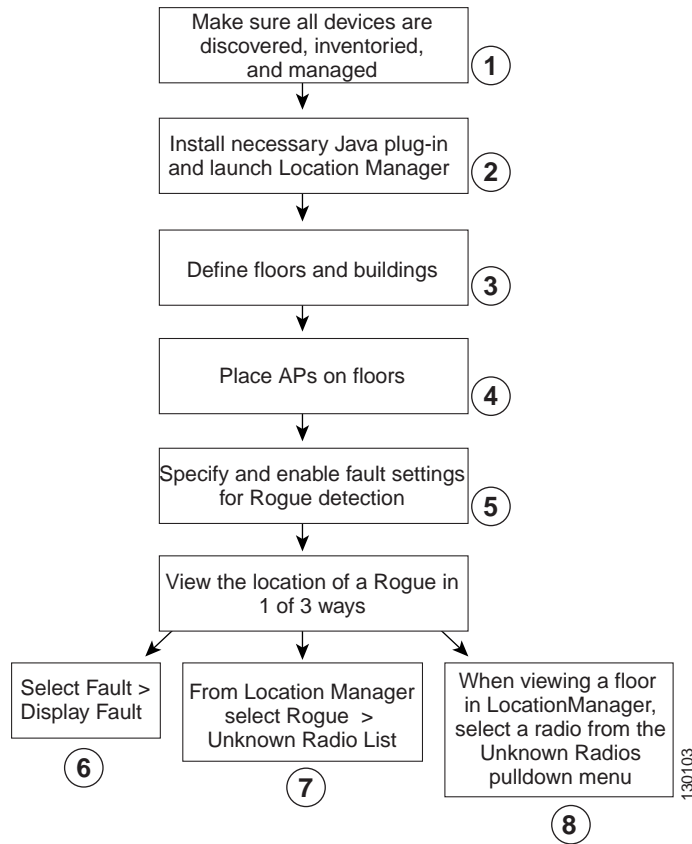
Make sure all devices are discovered, inventoried, and managed

1

Install necessary Java plug-in and launch Location Manager

2

Define floors and buildings

3

Place APs on floors

4

Specify and enable fault settings for Rogue detection

5

View the location of a Rogue in 1 of 3 ways

Select Fault > Display Fault

6

From Location Manager select Rogue > Unknown Radio List

7

When viewing a floor in LocationManager, select a radio from the Unknown Radios pulldown menu

8

130103